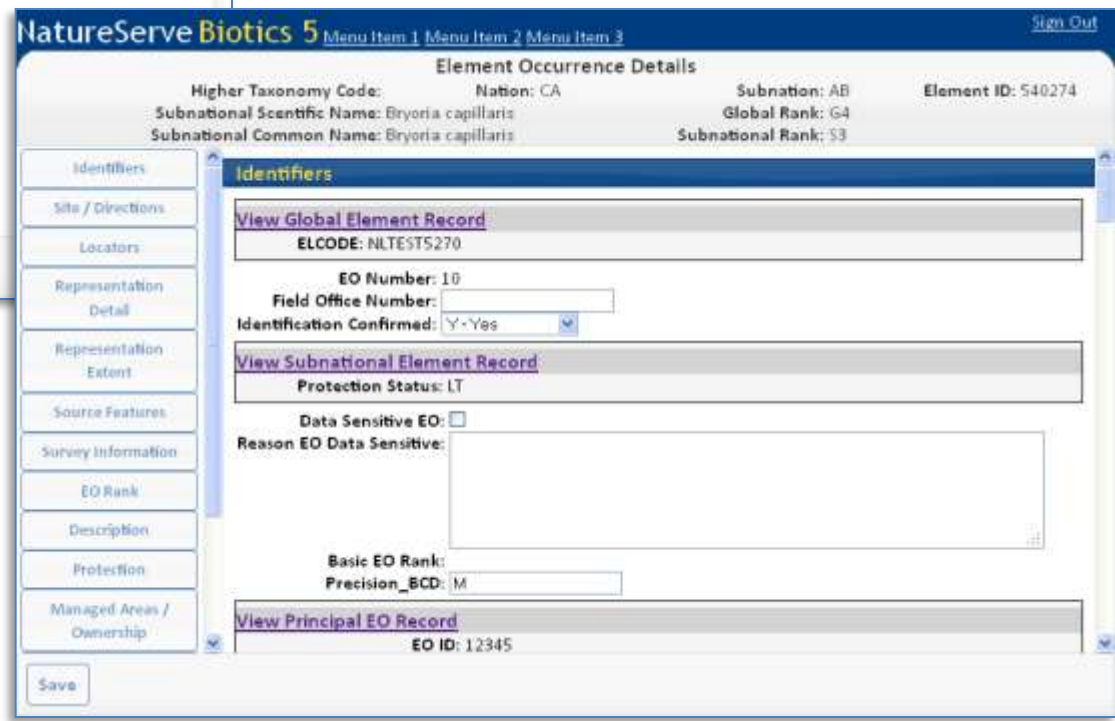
NatureServe Biotics 5 Menu Item 1 Menu Item 2 Menu Item 3

Sign Out

Element Occurrence Details

Higher Taxonomy Code: Nation: CA Subnation: AB Element ID: 540274

Subnational Scentific Name: Bryoria capillaris Global Rank: G4

Subnational Common Name: Bryoria capillaris Subnational Rank: S3

Identifiers
Site / Directions
Locators
Representation Detail
Representation Extent
Source Features
Survey Information
EO Rank
Description
Protection
Managed Areas / Ownership

Identifiers

View Global Element Record

ELCODE: NLTEST5270

EO Number: 10

Field Office Number:

Identification Confirmed: Y - Yes

View Subnational Element Record

Protection Status: LT

Data Sensitive EO:

Reason EO Data Sensitive:

Basic EO Rank:

Precision_BCD: M

View Principal EO Record

EO ID: 12345

Save